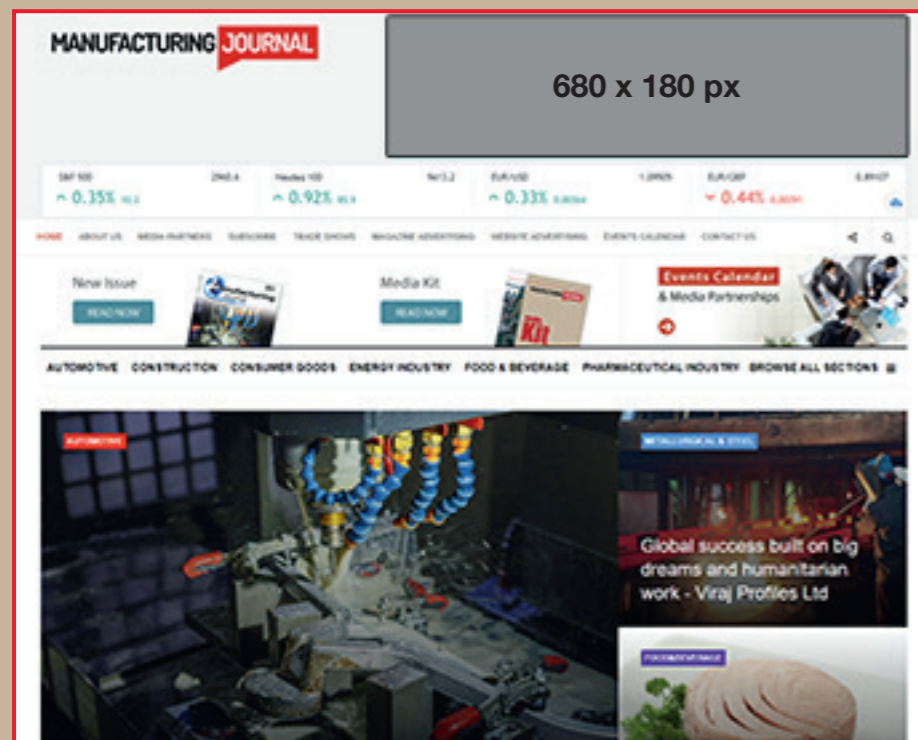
MANUFACTURING JOURNAL

680 x 180 px

S&P 500 2965.4
^ 0.35% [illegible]

Nasdaq 100 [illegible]
^ 0.92% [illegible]

EUR/USD 1.0925
^ 0.33% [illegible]

EUR/GBP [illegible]
˅ 0.44% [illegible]

HOME ABOUT US MEDIA PARTNERS SUBSCRIBE TRADE SHOWS MAGAZINE ADVERTISING WEBSITE ADVERTISING EVENTS CALENDAR CONTACT US

New Issue
READ NOW

Media Kit
READ NOW

Kit

Events Calendar
& Media Partnerships

AUTOMOTIVE CONSTRUCTION CONSUMER GOODS ENERGY INDUSTRY FOOD & BEVERAGE PHARMACEUTICAL INDUSTRY BROWSE ALL SECTIONS

AUTOMOTIVE

METALLURGICAL & STEEL

Global success built on big dreams and humanitarian work - Viraj Profiles Ltd

FOOD&BEVERAGE